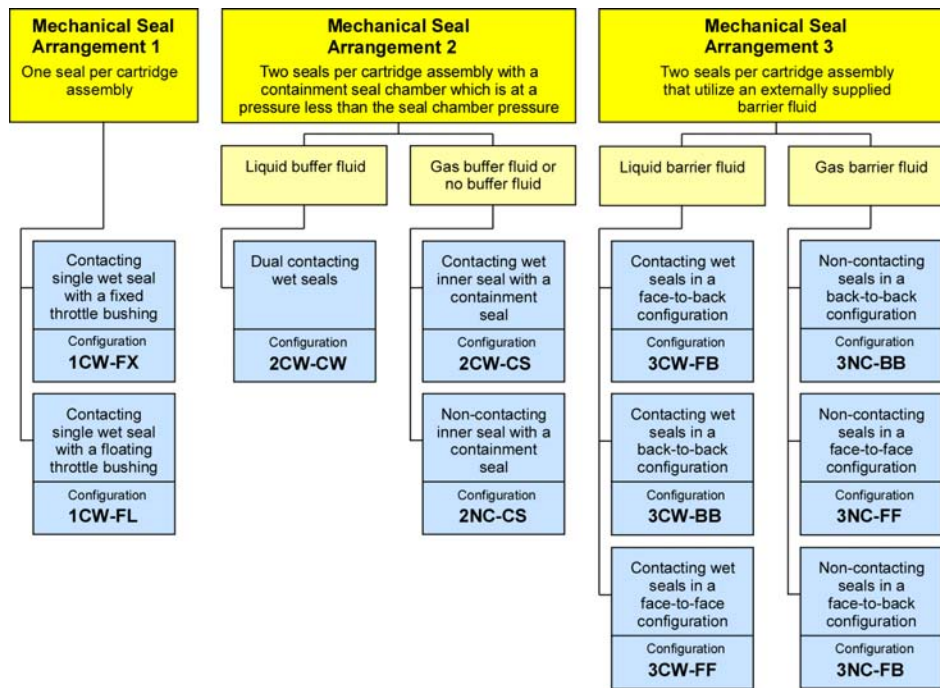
Mechanical Seal Arrangement 1
One seal per cartridge assembly

Contacting single wet seal with a fixed throttle bushing
Configuration
1CW-FX

Contacting single wet seal with a floating throttle bushing
Configuration
1CW-FL

Mechanical Seal Arrangement 2
Two seals per cartridge assembly with a containment seal chamber which is at a pressure less than the seal chamber pressure

Liquid buffer fluid

Dual contacting wet seals
Configuration
2CW-CW

Gas buffer fluid or no buffer fluid

Contacting wet inner seal with a containment seal
Configuration
2CW-CS

Non-contacting inner seal with a containment seal
Configuration
2NC-CS

Mechanical Seal Arrangement 3
Two seals per cartridge assembly that utilize an externally supplied barrier fluid

Liquid barrier fluid

Contacting wet seals in a face-to-back configuration
Configuration
3CW-FB

Contacting wet seals in a back-to-back configuration
Configuration
3CW-BB

Contacting wet seals in a face-to-face configuration
Configuration
3CW-FF

Gas barrier fluid

Non-contacting seals in a back-to-back configuration
Configuration
3NC-BB

Non-contacting seals in a face-to-face configuration
Configuration
3NC-FF

Non-contacting seals in a face-to-back configuration
Configuration
3NC-FB